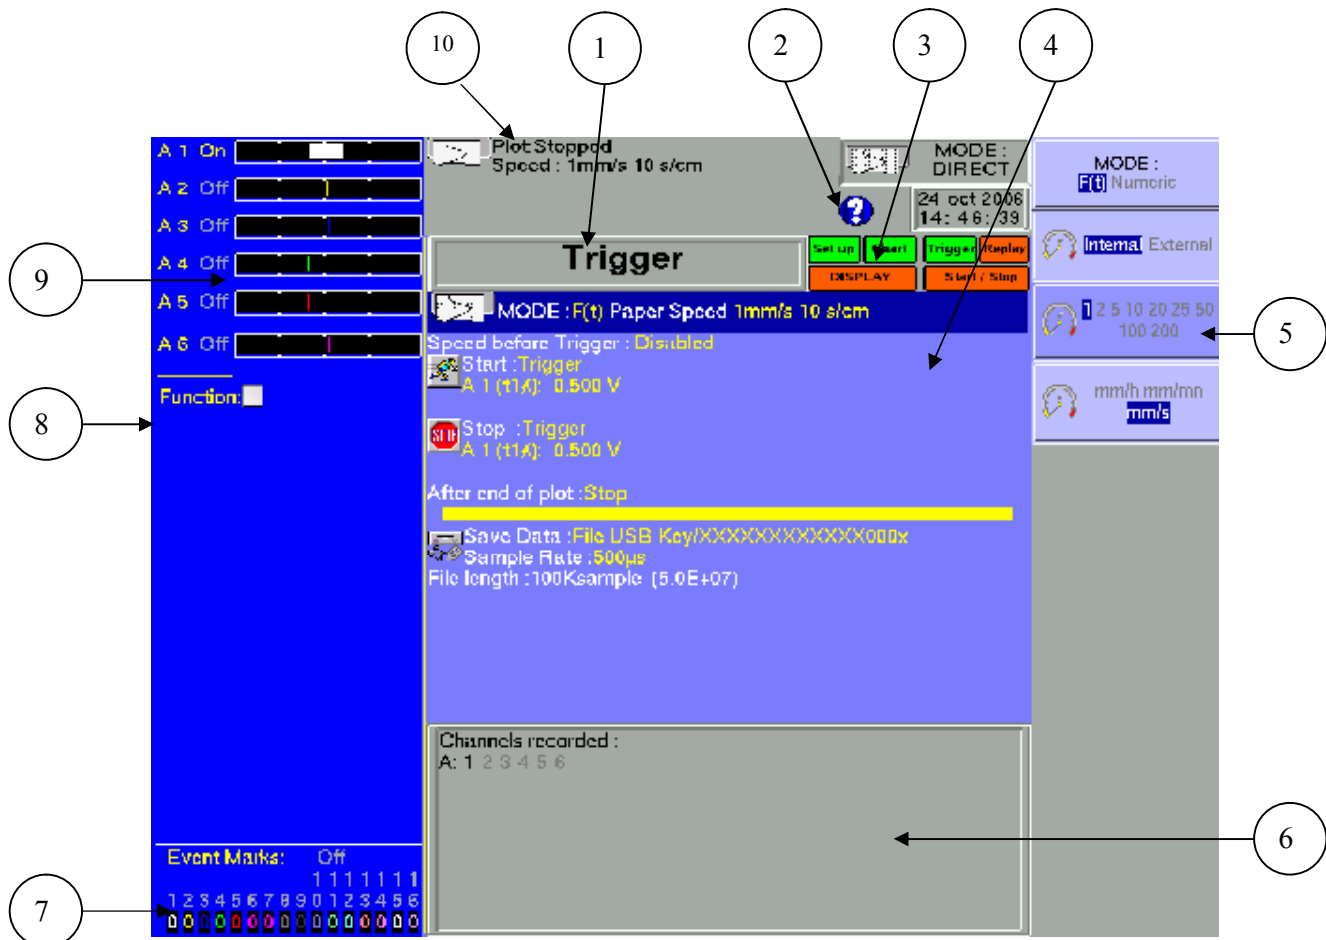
10

1

2

3

4

A 1 On
A 2 Off
A 3 Off
A 4 Off
A 5 Off
A 6 Off

9

8

Function:

Plot Stopped
Speed : 1mm/s 10 s/cm

MODE : DIRECT

24 oct 2006
14: 46: 39

Trigger

Set up
Start
Trigger
Replay
DISPLAY
Start / Stop

MODE : F(t) Paper Speed 1mm/s 10 s/cm

Speed before Trigger : Disabled
Start : Trigger
A 1 (t1/): 0.500 V

STOP
Stop : Trigger
A 1 (t1/): 0.500 V

After end of plot : Stop

Save Data : File USB Key/XXXXXXXXXXXX000x
Sample Rate : 500µs
File length : 100Ksample (5.0E+07)

Channels recorded :
A: 1 2 3 4 5 6

MODE :
F(t) Numeric

Internal External

1 2 5 10 20 25 50 100 200

5

mm/h mm/mn
mm/s

6

Event Marks: Off
1 1 1 1 1 1 1
1 2 3 4 5 6 7 8 9 0 1 2 3 4 5 6
0 0 0 0 0 0 0 0 0 0 0 0 0 0 0 0

7